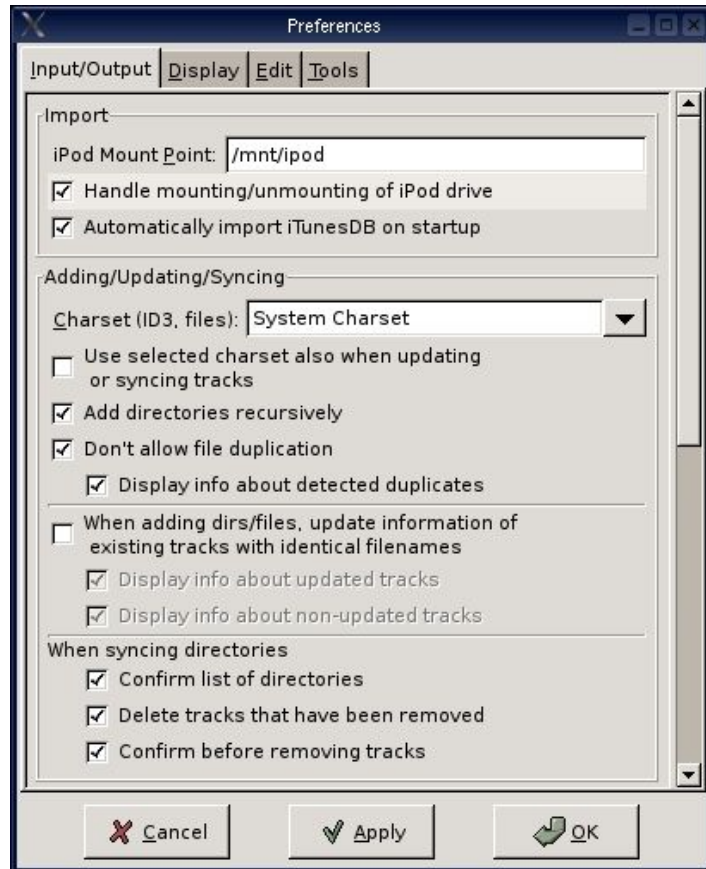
Preferences

Input/Output | Display | Edit | Tools

Import

iPod Mount Point: /mnt/ipod

☑ Handle mounting/unmounting of iPod drive

☑ Automatically import iTunesDB on startup

Adding/Updating/Syncing

Charset (ID3, files): System Charset

☐ Use selected charset also when updating or syncing tracks

☑ Add directories recursively

☑ Don't allow file duplication

☑ Display info about detected duplicates

☐ When adding dirs/files, update information of existing tracks with identical filenames

☑ Display info about updated tracks

☑ Display info about non-updated tracks

When syncing directories

☑ Confirm list of directories

☑ Delete tracks that have been removed

☑ Confirm before removing tracks

Cancel | Apply | OK